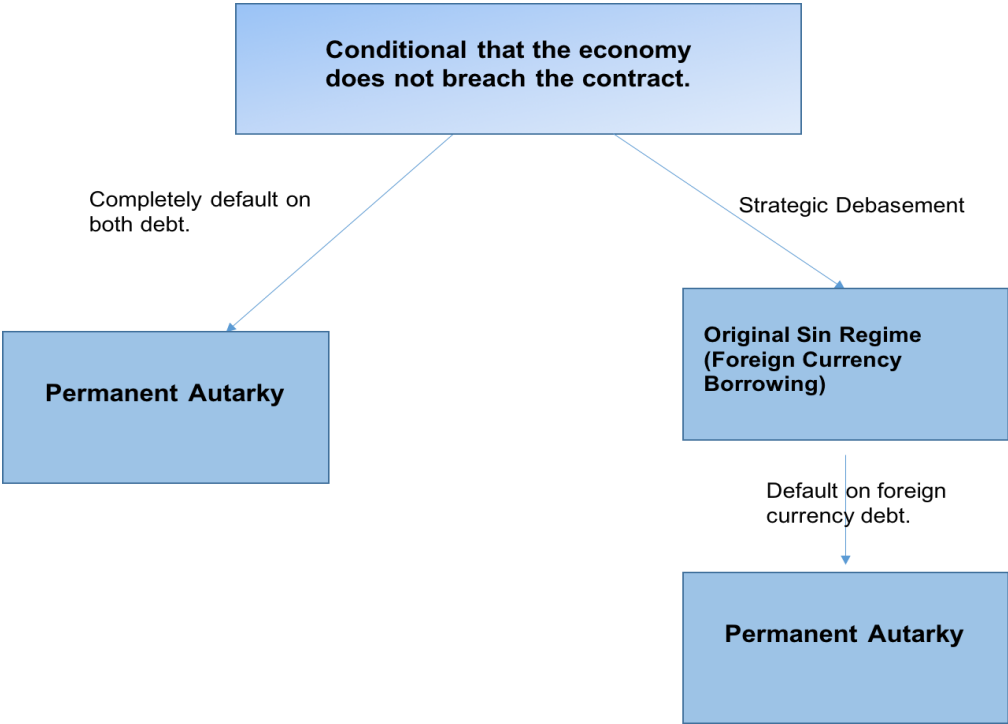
Conditional that the economy does not breach the contract.

Completely default on both debt.

Strategic Debasement

Permanent Autarky

Original Sin Regime (Foreign Currency Borrowing)

Default on foreign currency debt.

Permanent Autarky